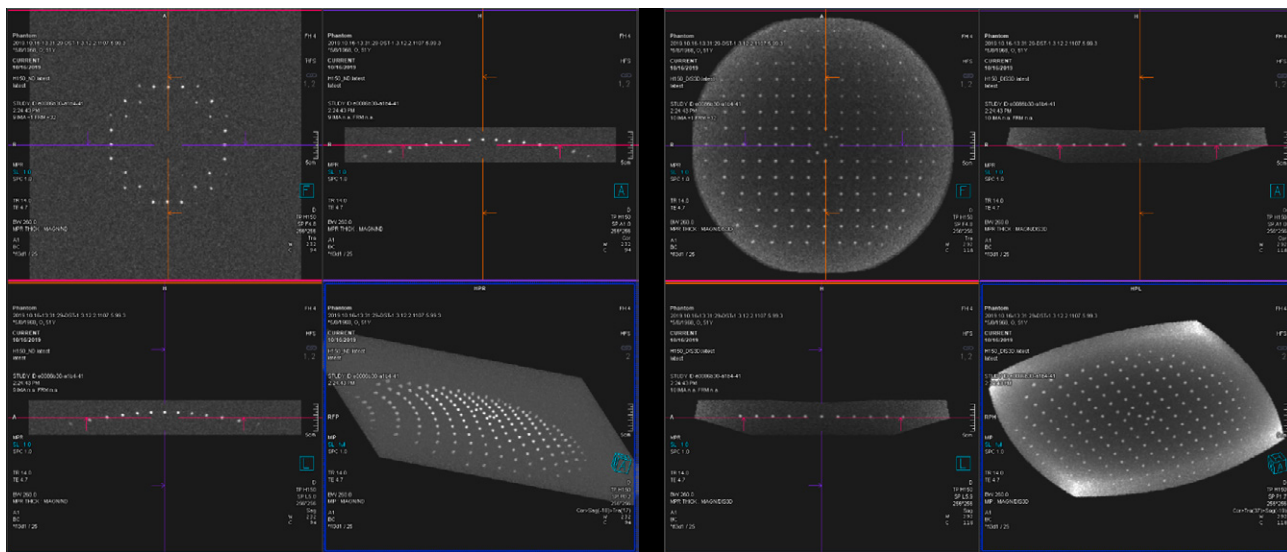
Phantom
CURRENT
10/16/2019
STUDY ID
MPR
SL 1.0
SPC 1.0
TR 14.0
TE 4.7
BW 260.0
MPR THICK MAGNIND
A1
BC
F
A
L
HFS
1
2
5cm
Phantom
CURRENT
10/16/2019
HFS
1
2
A
5cm
MPR
SL 1.0
SPC 1.0
TR 14.0
TE 4.7
BW 260.0
MPR THICK MAGNIND
Phantom
CURRENT
10/16/2019
H
A
MPR
SL 1.0
SPC 1.0
TR 14.0
TE 4.7
BW 260.0
MPR THICK MAGNIND
A1
BC
L
5cm
HFS
Phantom
CURRENT
10/16/2019
HPR
RFP
MIP
SL 1.0
SPC 1.0
TR 14.0
TE 4.7
BW 260.0
MIP THICK MAGNIND
A1
BC
5cm
Phantom
CURRENT
10/16/2019
HFS
1
2
MPR
SL 1.0
SPC 1.0
TR 14.0
TE 4.7
BW 260.0
MPR THICK MAGNIDIS3D
A1
BC
F
Phantom
CURRENT
10/16/2019
A
5cm
MPR
SL 1.0
SPC 1.0
TR 14.0
TE 4.7
BW 260.0
MPR THICK MAGNIDIS3D
A1
BC
Phantom
CURRENT
10/16/2019
HFS
1
2
MPR
SL 1.0
SPC 1.0
TR 14.0
TE 4.7
BW 260.0
MPR THICK MAGNIDIS3D
A1
BC
L
5cm
Phantom
CURRENT
10/16/2019
HPL
RPH
MIP
SL 1.0
SPC 1.0
TR 14.0
TE 4.7
BW 260.0
MIP THICK MAGNIDIS3D
A1
BC